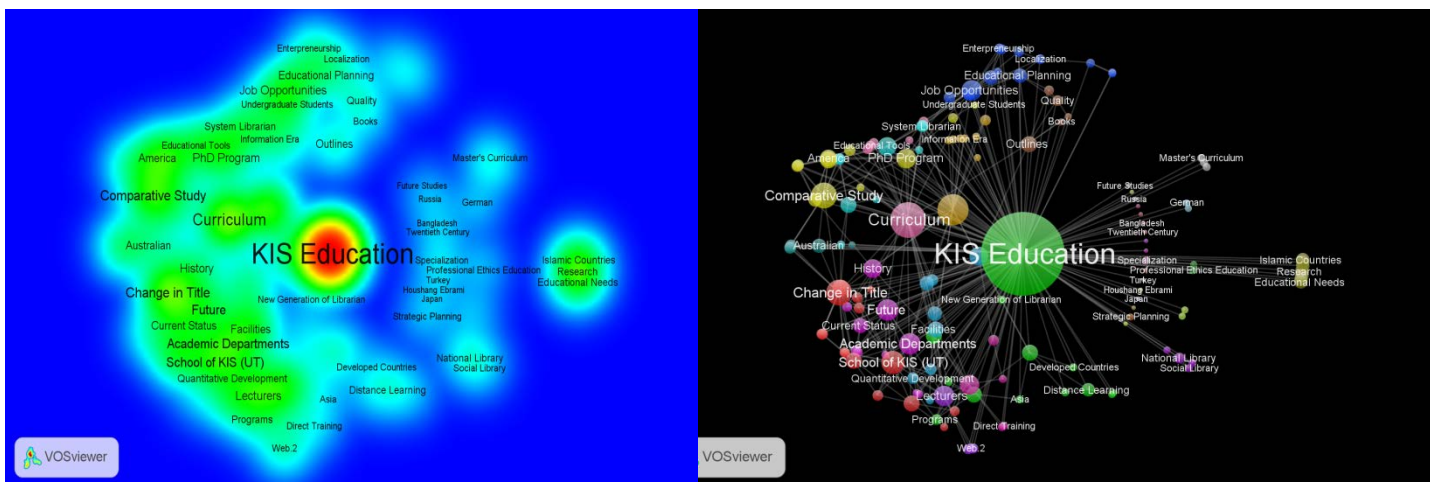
Entrepreneurship
Localization
Educational Planning
Job Opportunities
Undergraduate Students
Quality
Books
System Librarian
Educational Tools
Information Era
Outlines
America
PhD Program
Master's Curriculum
Future Studies
Russia
German
Comparative Study
Curriculum
Bangladesh
Twentieth Century
Australian
KIS Education
Specialization
Islamic Countries
Professional Ethics Education
Research
History
Turkey
Educational Needs
Houshang Ebrami
Change in Title
Japan
New Generation of Librarian
Future
Strategic Planning
Current Status
Facilities
Academic Departments
School of KIS (UT)
National Library
Developed Countries
Social Library
Quantitative Development
Distance Learning
Lecturers
Asia
Programs
Direct Training
Web.2
VOSviewer

Entrepreneurship
Localization
Educational Planning
Job Opportunities
Undergraduate Students
Quality
Books
System Librarian
Educational Tools
Information Era
Outlines
America
PhD Program
Master's Curriculum
Future Studies
Russia
German
Comparative Study
Curriculum
Bangladesh
Twentieth Century
Australian
KIS Education
Specialization
Islamic Countries
Professional Ethics Education
Research
History
Turkey
Educational Needs
Houshang Ebrami
Change in Title
Japan
New Generation of Librarian
Future
Strategic Planning
Current Status
Facilities
Academic Departments
School of KIS (UT)
National Library
Developed Countries
Social Library
Quantitative Development
Distance Learning
Lecturers
Asia
Programs
Direct Training
Web.2
VOSviewer